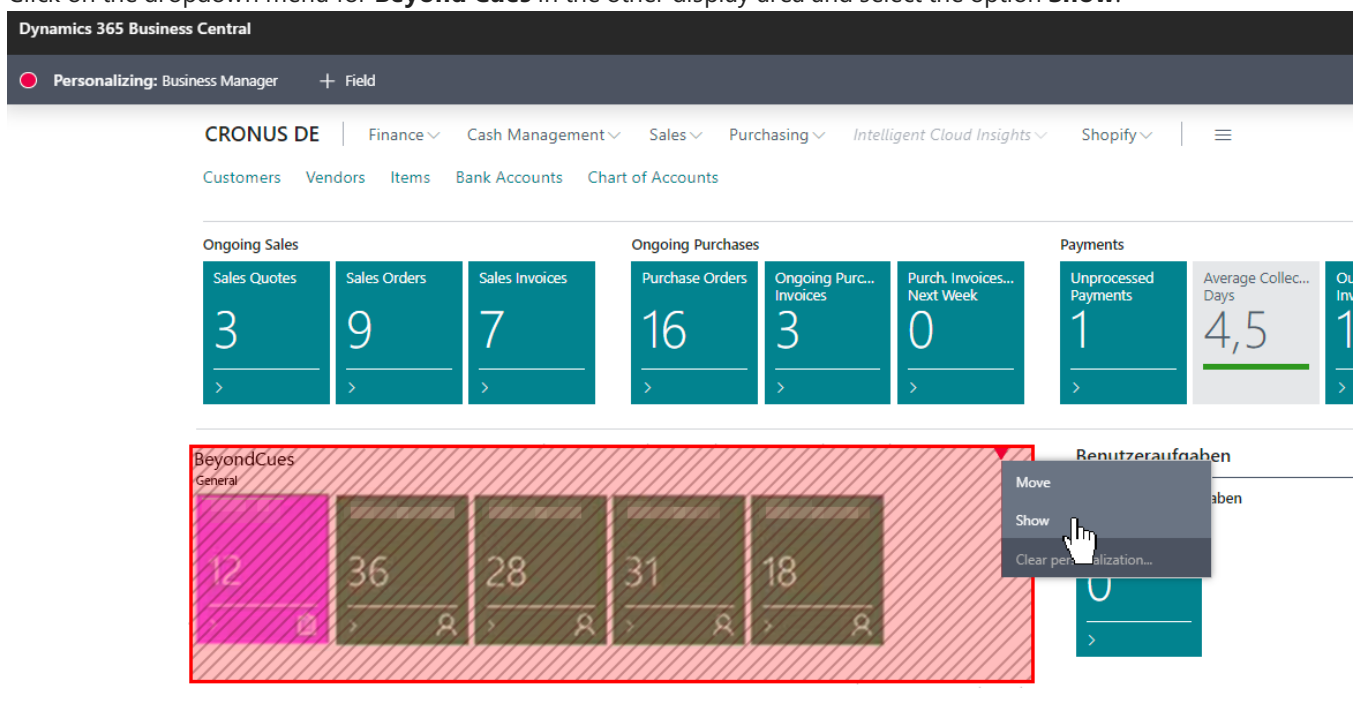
Dynamics 365 Business Central

Personalizing: Business Manager + Field

CRONUS DE | Finance | Cash Management | Sales | Purchasing | Intelligent Cloud Insights | Shopify

Customers Vendors Items Bank Accounts Chart of Accounts

Ongoing Sales

Sales Quotes 3 >

Sales Orders 9 >

Sales Invoices 7 >

Ongoing Purchases

Purchase Orders 16 >

Ongoing Purc... Invoices 3 >

Purch. Invoices... Next Week 0 >

Payments

Unprocessed Payments 1 >

Average Collec... Days 4,5

Ou In 1 >

BeyondCues
General

12

36

28

31

18

Benutzeraufgaben

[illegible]aben

Move

Show

Clear pers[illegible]alization...

0 >